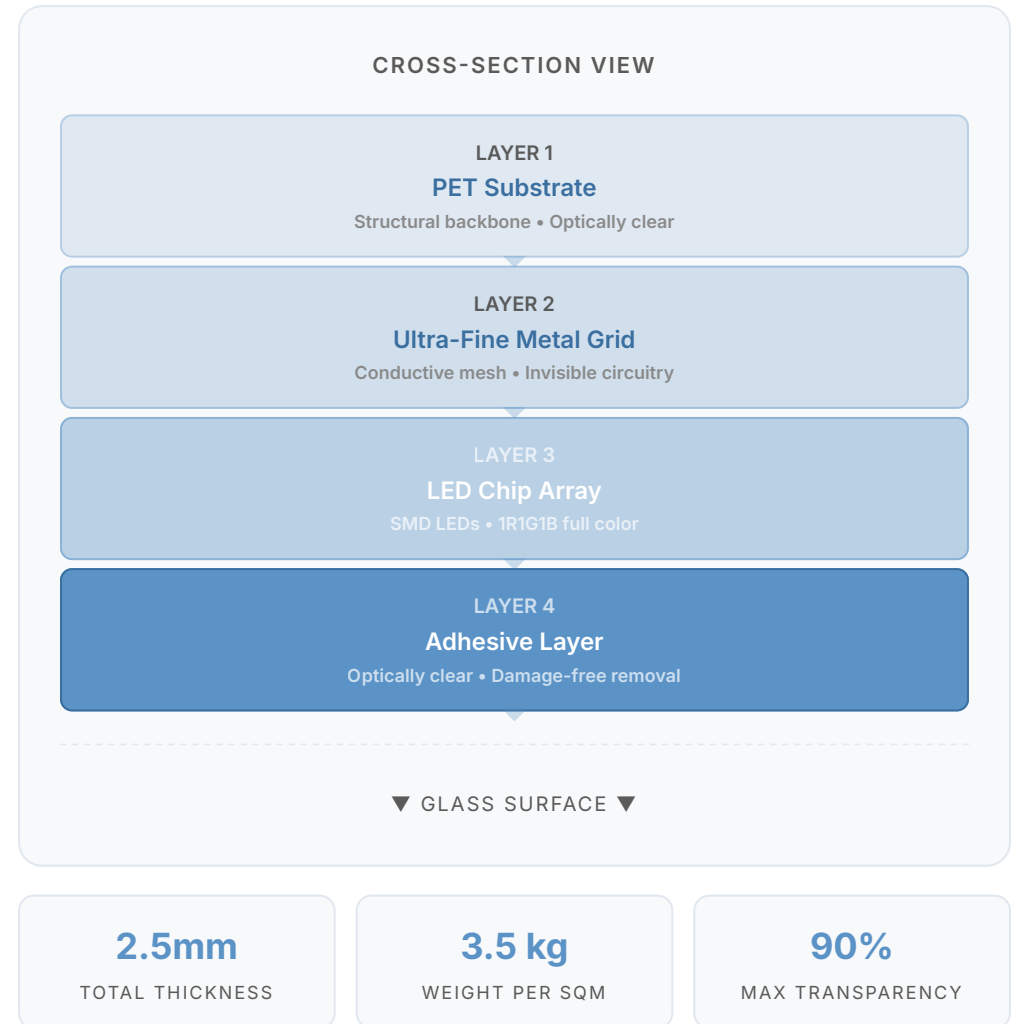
CROSS-SECTION VIEW

LAYER 1
PET Substrate
Structural backbone • Optically clear

LAYER 2
Ultra-Fine Metal Grid
Conductive mesh • Invisible circuitry

LAYER 3
LED Chip Array
SMD LEDs • 1R1G1B full color

LAYER 4
Adhesive Layer
Optically clear • Damage-free removal

▼ GLASS SURFACE ▼

2.5mm
TOTAL THICKNESS

3.5 kg
WEIGHT PER SQM

90%
MAX TRANSPARENCY